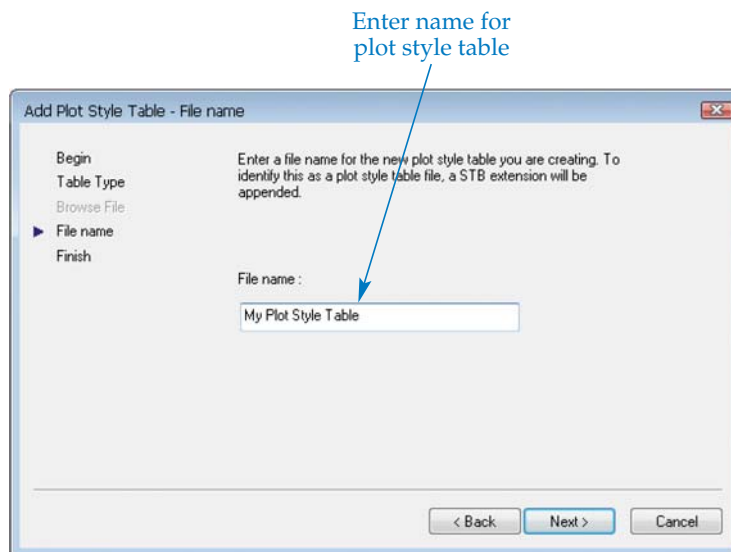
Enter name for plot style table

Add Plot Style Table - File name

Begin
Table Type
Browse File
File name
Finish

Enter a file name for the new plot style table you are creating. To identify this as a plot style table file, a STB extension will be appended.

File name :

My Plot Style Table

< Back
Next >
Cancel